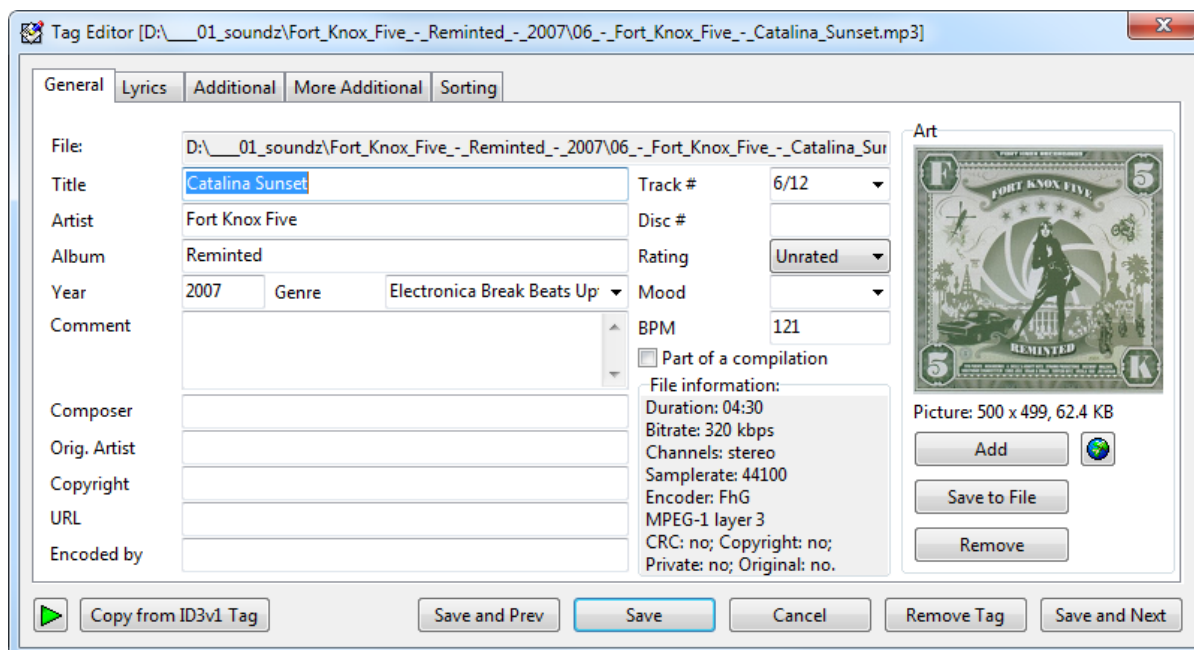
Tag Editor [D:\____01_soundz\Fort_Knox_Five_-_Reminted_-_2007\06_-_Fort_Knox_Five_-_Catalina_Sunset.mp3]

General | Lyrics | Additional | More Additional | Sorting

File: D:\____01_soundz\Fort_Knox_Five_-_Reminted_-_2007\06_-_Fort_Knox_Five_-_Catalina_Sur

Title: Catalina Sunset
Artist: Fort Knox Five
Album: Reminted
Year: 2007
Genre: Electronica Break Beats Up
Comment:
Composer:
Orig. Artist:
Copyright:
URL:
Encoded by:

Track #: 6/12
Disc #:
Rating: Unrated
Mood:
BPM: 121
Part of a compilation

File information:
Duration: 04:30
Bitrate: 320 kbps
Channels: stereo
Samplerate: 44100
Encoder: FhG
MPEG-1 layer 3
CRC: no; Copyright: no;
Private: no; Original: no.

Art
F 5 FORT KNOX FIVE REMINTED 5 K
Picture: 500 x 499, 62.4 KB
Add
Save to File
Remove

Copy from ID3v1 Tag | Save and Prev | Save | Cancel | Remove Tag | Save and Next